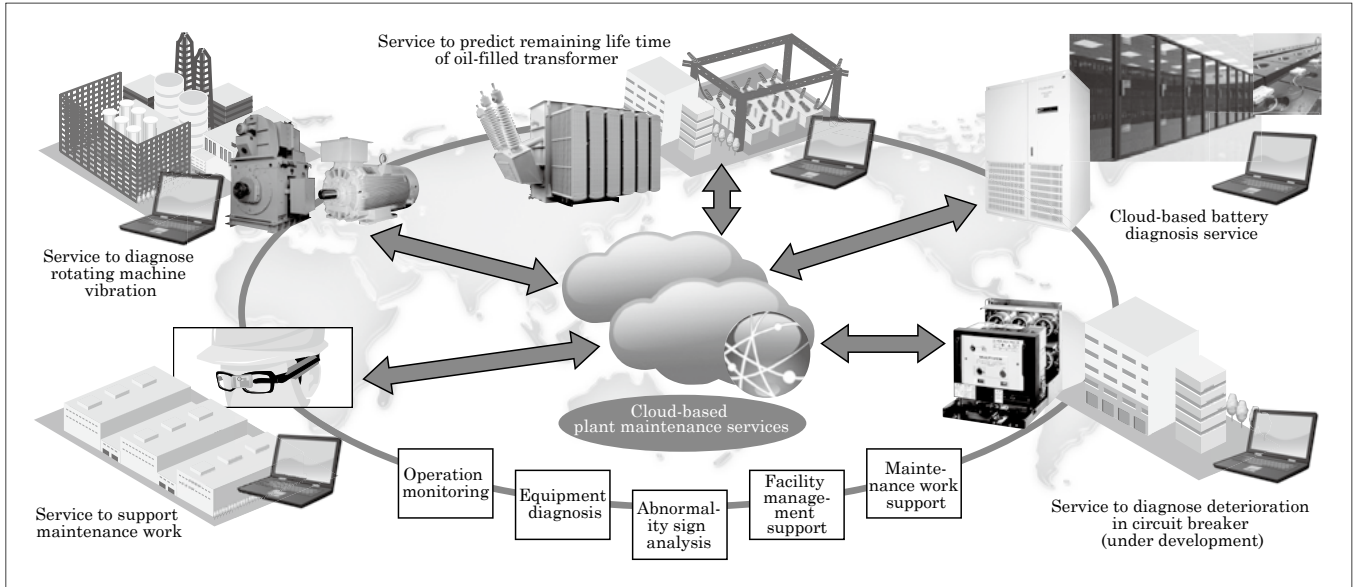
Service to predict remaining life time of oil-filled transformer

Service to diagnose rotating machine vibration

Cloud-based battery diagnosis service

Cloud-based plant maintenance services

Service to support maintenance work

Operation monitoring

Equipment diagnosis

Abnormality sign analysis

Facility management support

Maintenance work support

Service to diagnose deterioration in circuit breaker (under development)